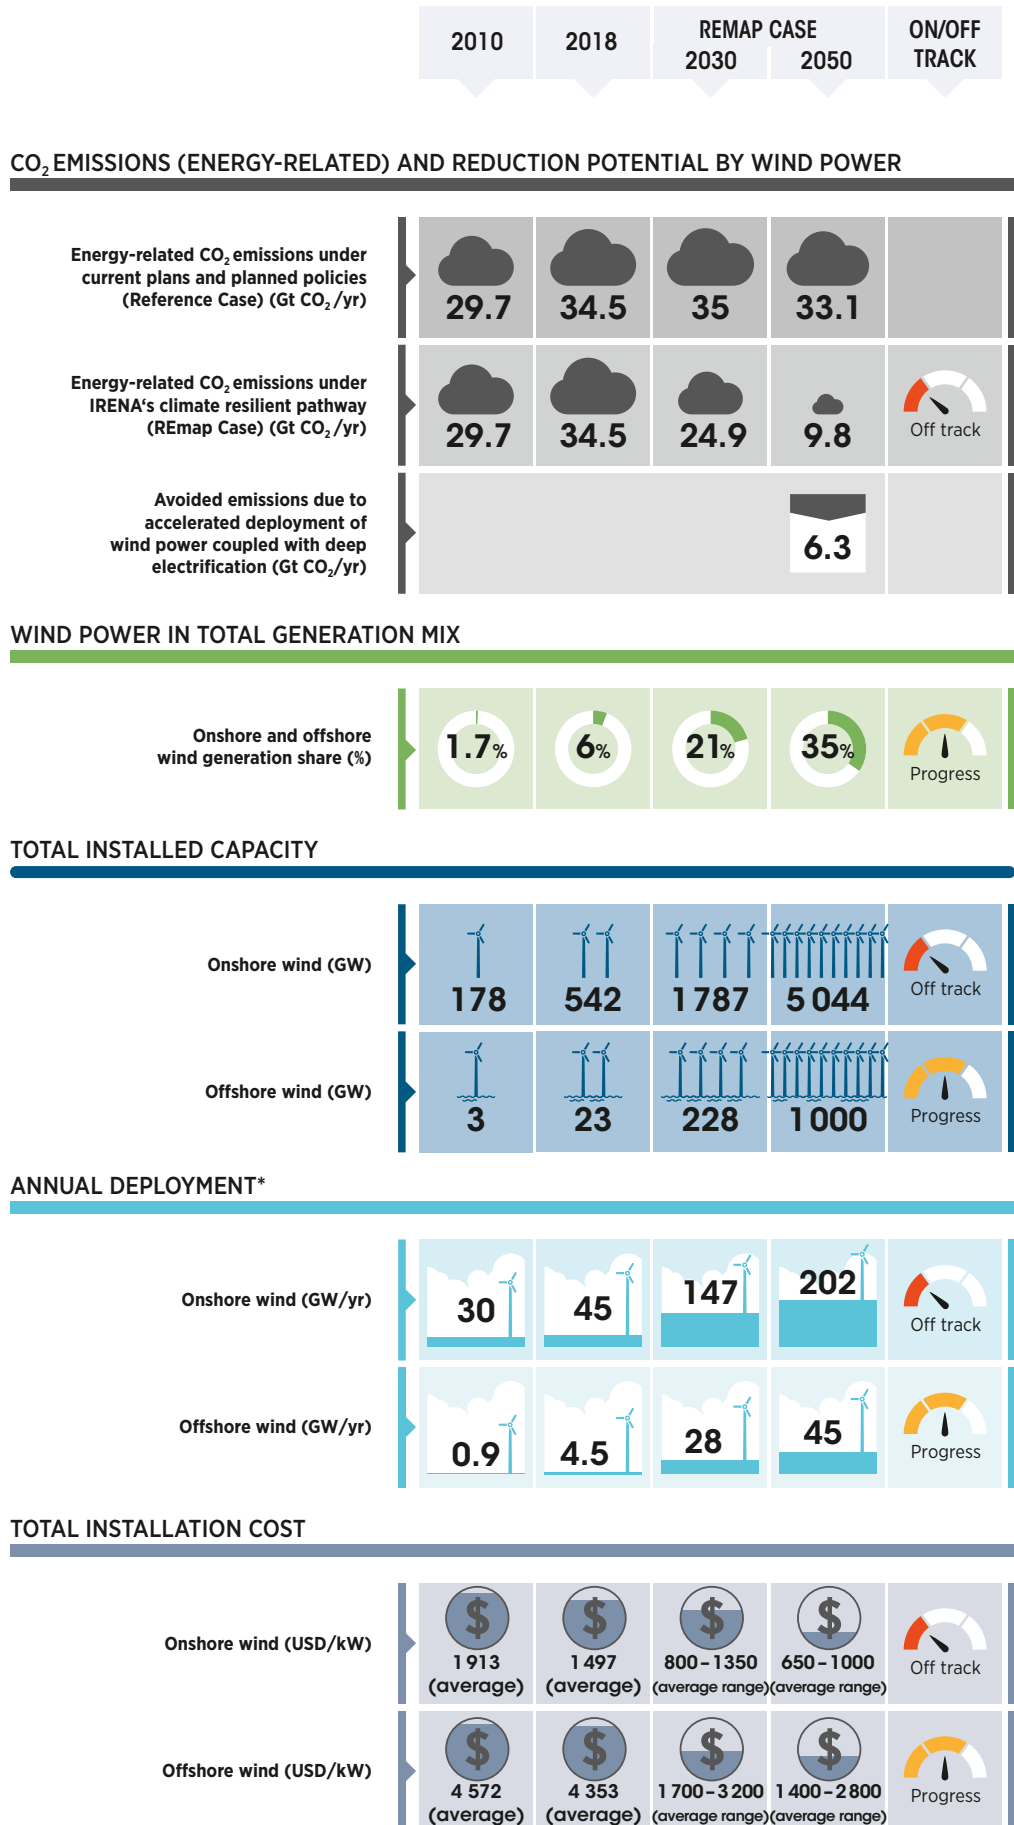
2010 | 2018 | REMAP CASE 2030 | 2050 | ON/OFF TRACK

CO$_2$ EMISSIONS (ENERGY-RELATED) AND REDUCTION POTENTIAL BY WIND POWER

Energy-related CO$_2$ emissions under current plans and planned policies (Reference Case) (Gt CO$_2$/yr)
29.7 | 34.5 | 35 | 33.1

Energy-related CO$_2$ emissions under IRENA's climate resilient pathway (REmap Case) (Gt CO$_2$/yr)
29.7 | 34.5 | 24.9 | 9.8 | Off track

Avoided emissions due to accelerated deployment of wind power coupled with deep electrification (Gt CO$_2$/yr)
6.3

WIND POWER IN TOTAL GENERATION MIX

Onshore and offshore wind generation share (%)
1.7% | 6% | 21% | 35% | Progress

TOTAL INSTALLED CAPACITY

Onshore wind (GW)
178 | 542 | 1 787 | 5 044 | Off track

Offshore wind (GW)
3 | 23 | 228 | 1 000 | Progress

ANNUAL DEPLOYMENT*

Onshore wind (GW/yr)
30 | 45 | 147 | 202 | Off track

Offshore wind (GW/yr)
0.9 | 4.5 | 28 | 45 | Progress

TOTAL INSTALLATION COST

Onshore wind (USD/kW)
$ 1 913 (average) | $ 1 497 (average) | $ 800 – 1 350 (average range) | $ 650 – 1 000 (average range) | Off track

Offshore wind (USD/kW)
$ 4 572 (average) | $ 4 353 (average) | $ 1 700 – 3 200 (average range) | $ 1 400 – 2 800 (average range) | Progress